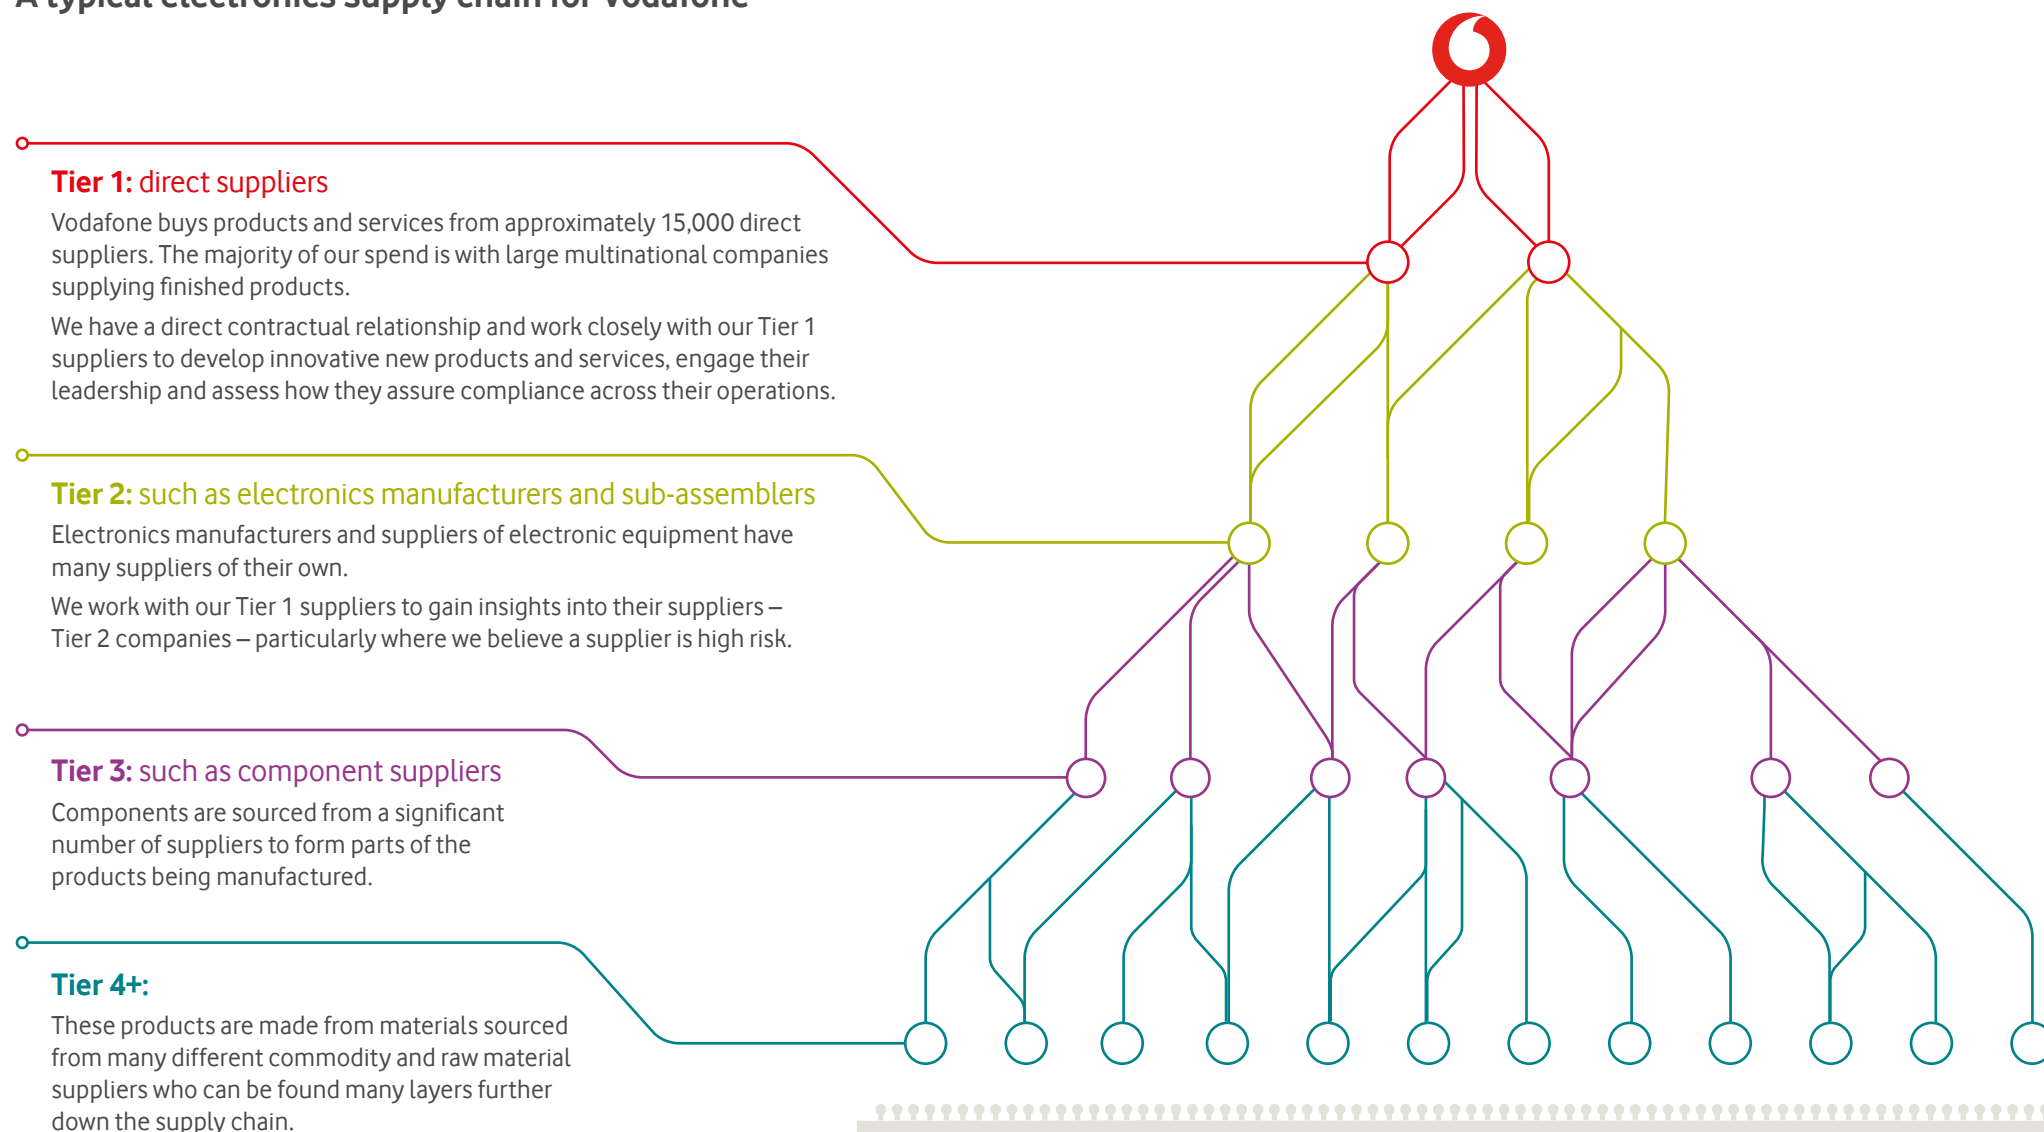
A typical electronics supply chain for Vodafone

Tier 1: direct suppliers
Vodafone buys products and services from approximately 15,000 direct suppliers. The majority of our spend is with large multinational companies supplying finished products.

We have a direct contractual relationship and work closely with our Tier 1 suppliers to develop innovative new products and services, engage their leadership and assess how they assure compliance across their operations.

Tier 2: such as electronics manufacturers and sub-assemblers
Electronics manufacturers and suppliers of electronic equipment have many suppliers of their own.

We work with our Tier 1 suppliers to gain insights into their suppliers – Tier 2 companies – particularly where we believe a supplier is high risk.

Tier 3: such as component suppliers
Components are sourced from a significant number of suppliers to form parts of the products being manufactured.

Tier 4+:
These products are made from materials sourced from many different commodity and raw material suppliers who can be found many layers further down the supply chain.